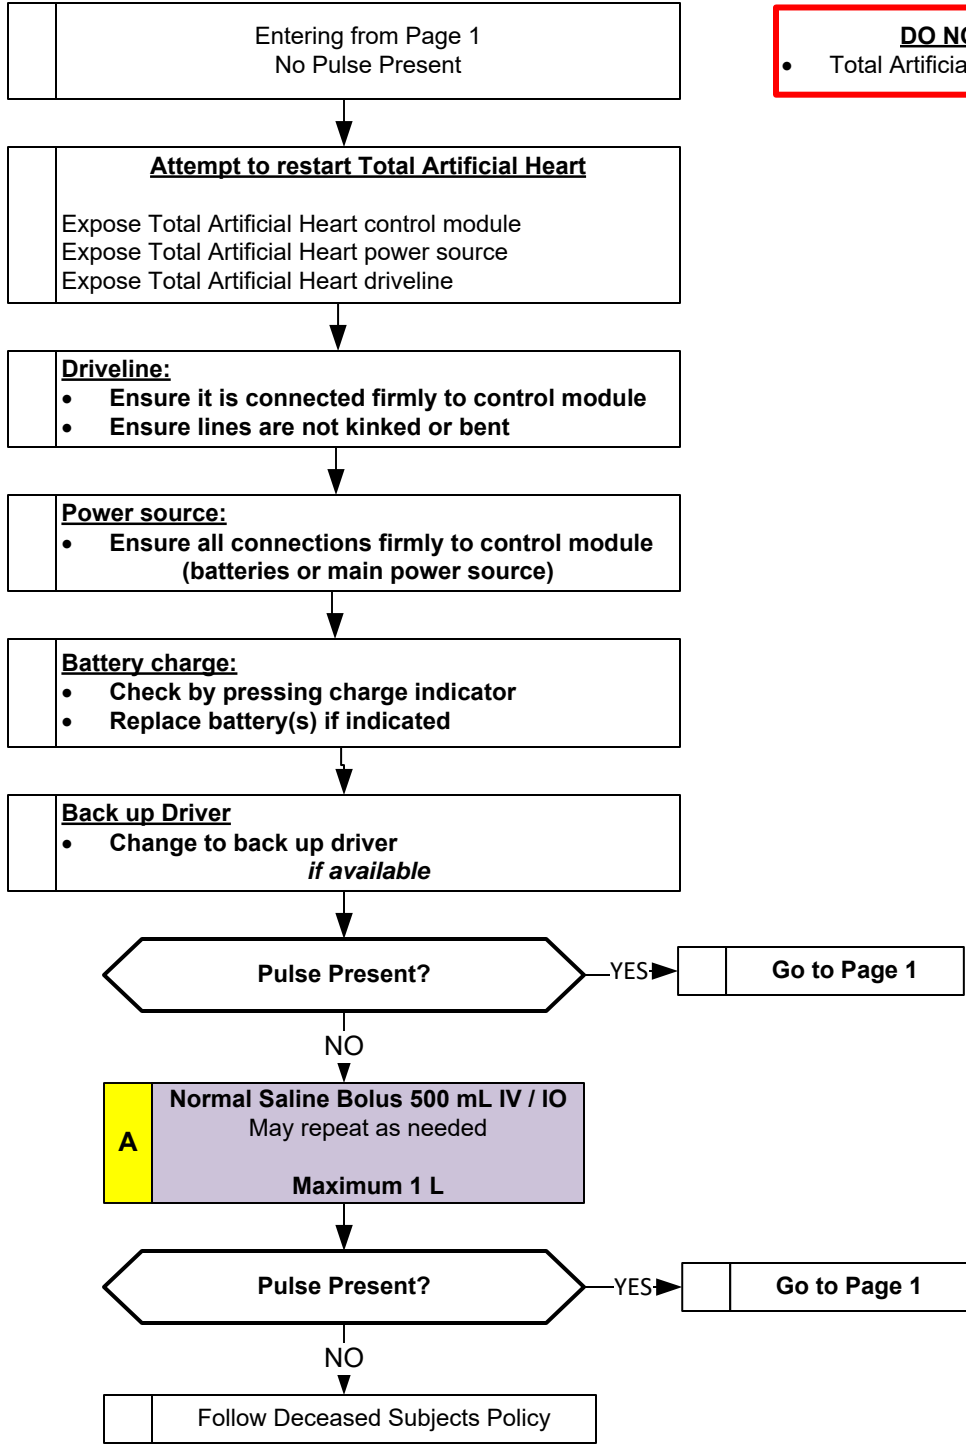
Entering from Page 1
No Pulse Present

DO N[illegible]
• Total Artificia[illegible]

Attempt to restart Total Artificial Heart

Expose Total Artificial Heart control module
Expose Total Artificial Heart power source
Expose Total Artificial Heart driveline

Driveline:
• Ensure it is connected firmly to control module
• Ensure lines are not kinked or bent

Power source:
• Ensure all connections firmly to control module (batteries or main power source)

Battery charge:
• Check by pressing charge indicator
• Replace battery(s) if indicated

Back up Driver
• Change to back up driver
*if available*

Pulse Present?

YES

Go to Page 1

NO

A

Normal Saline Bolus 500 mL IV / IO
May repeat as needed

Maximum 1 L

Pulse Present?

YES

Go to Page 1

NO

Follow Deceased Subjects Policy